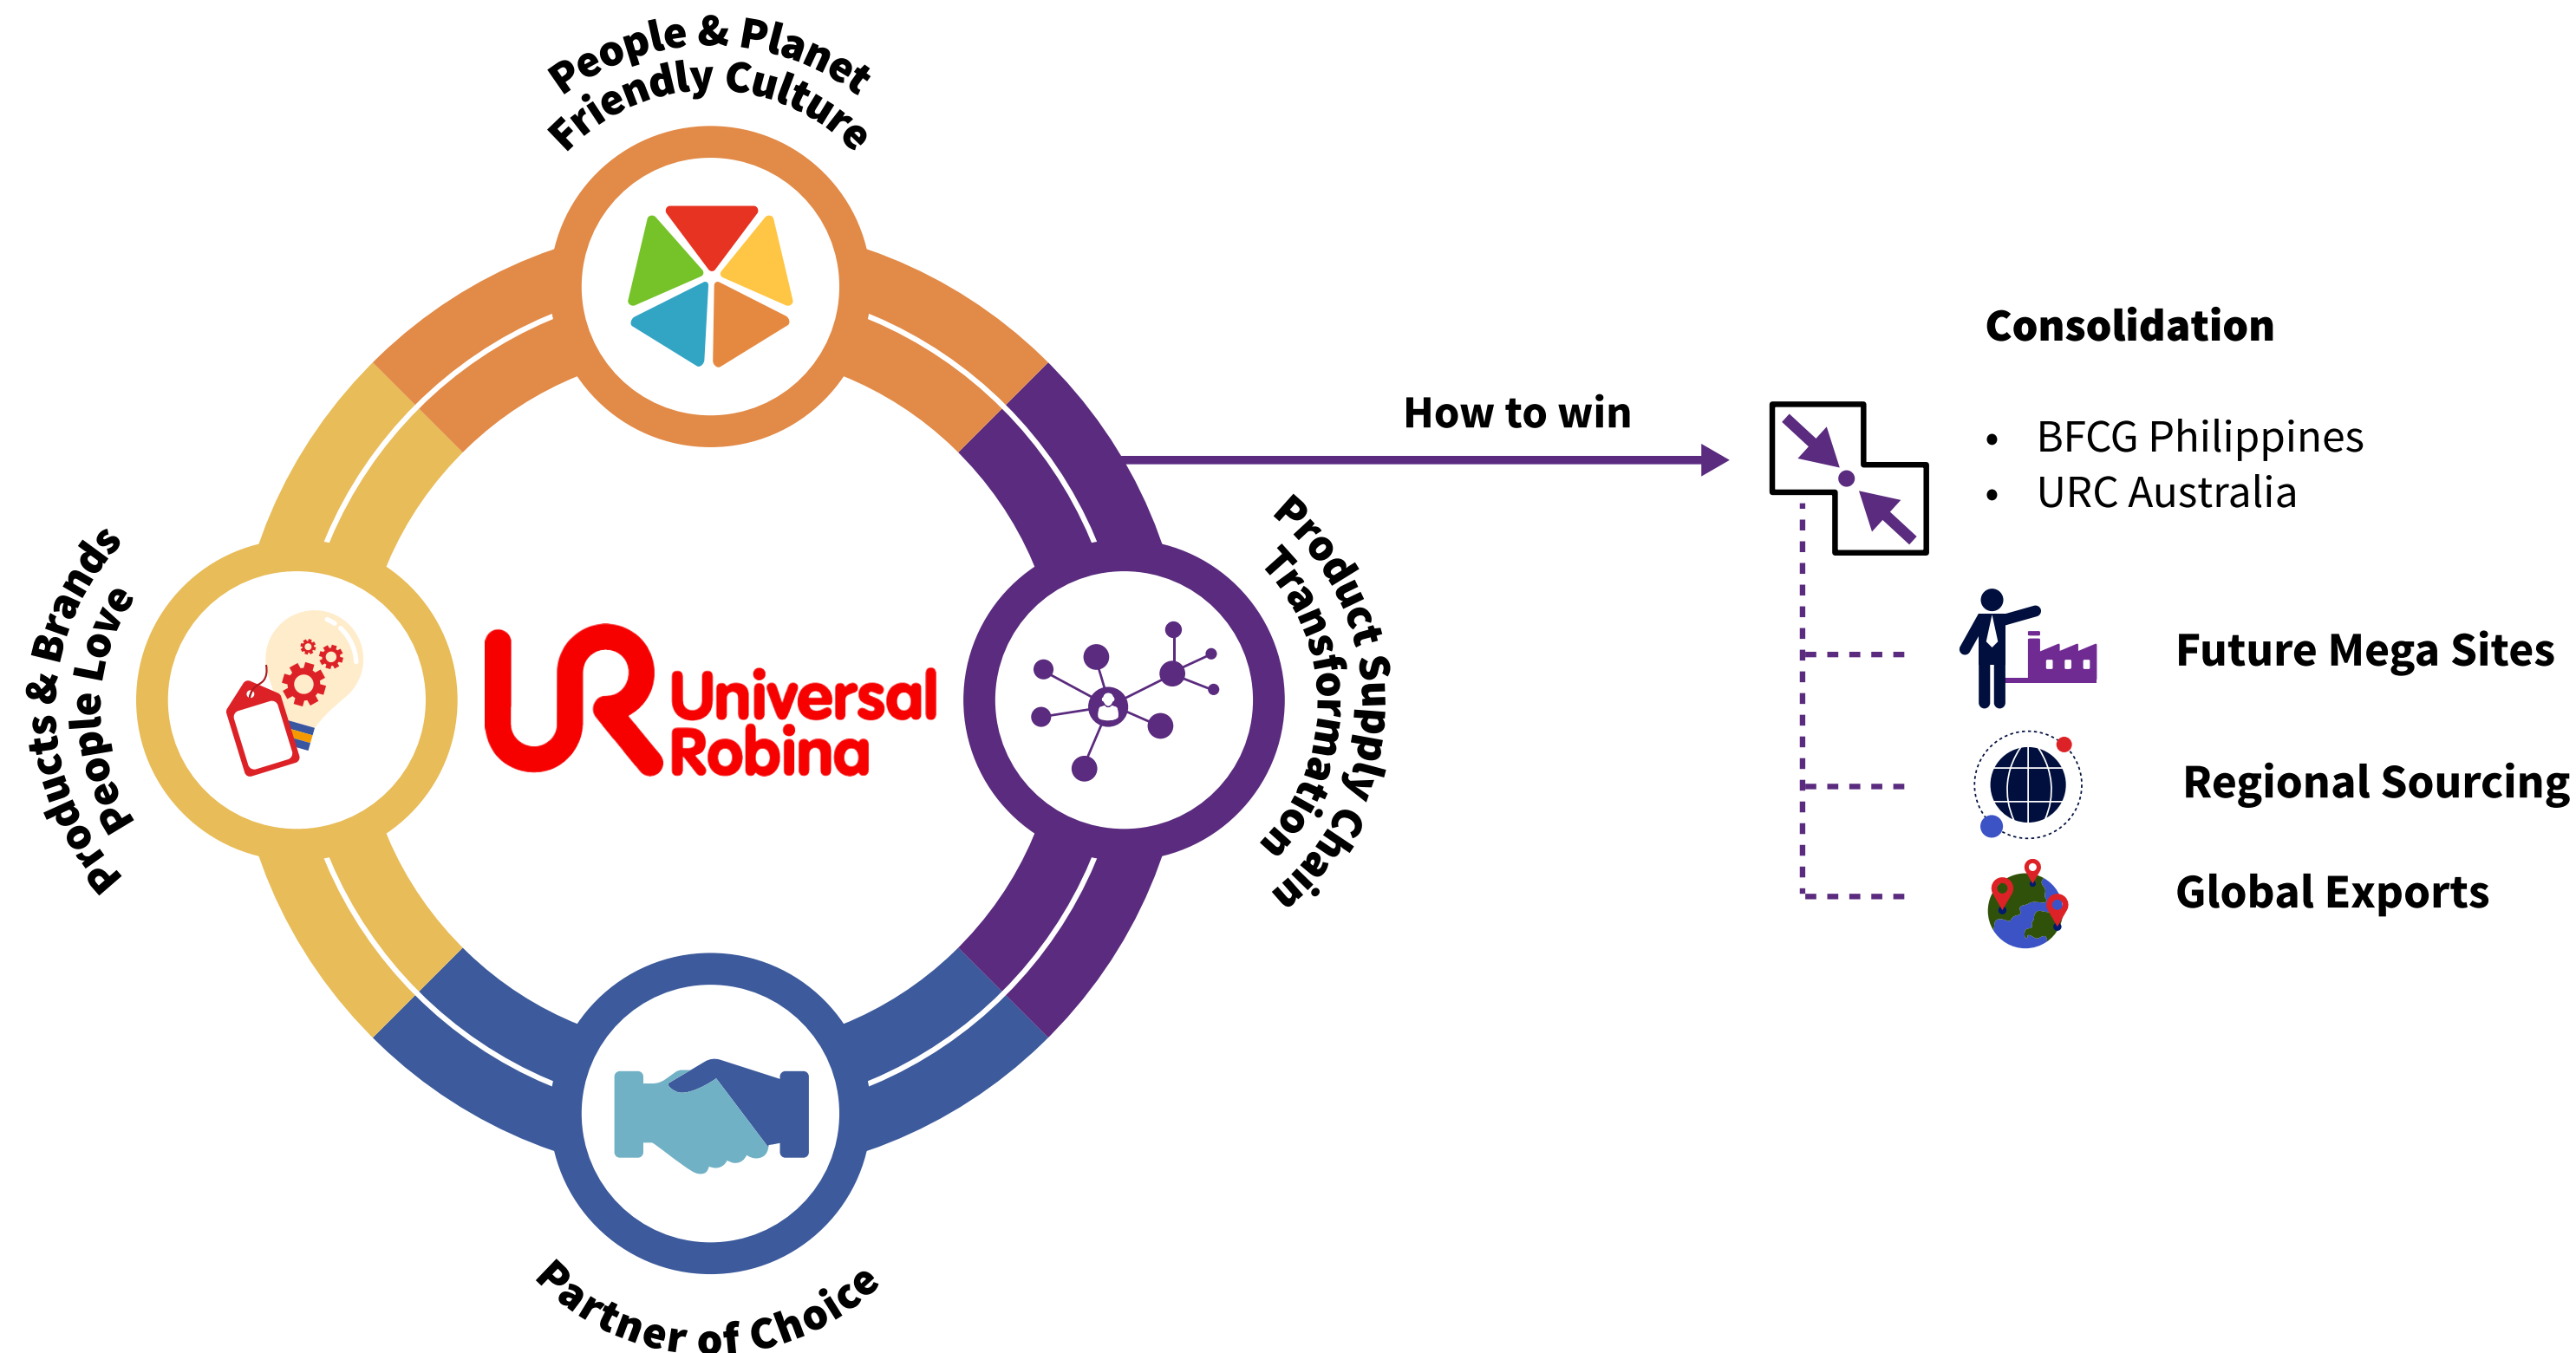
People & Planet Friendly Culture

Products & Brands People Love

Universal Robina

Product Supply Chain Transformation

Partner of Choice

How to win

Consolidation

• BFCG Philippines
• URC Australia

Future Mega Sites

Regional Sourcing

Global Exports